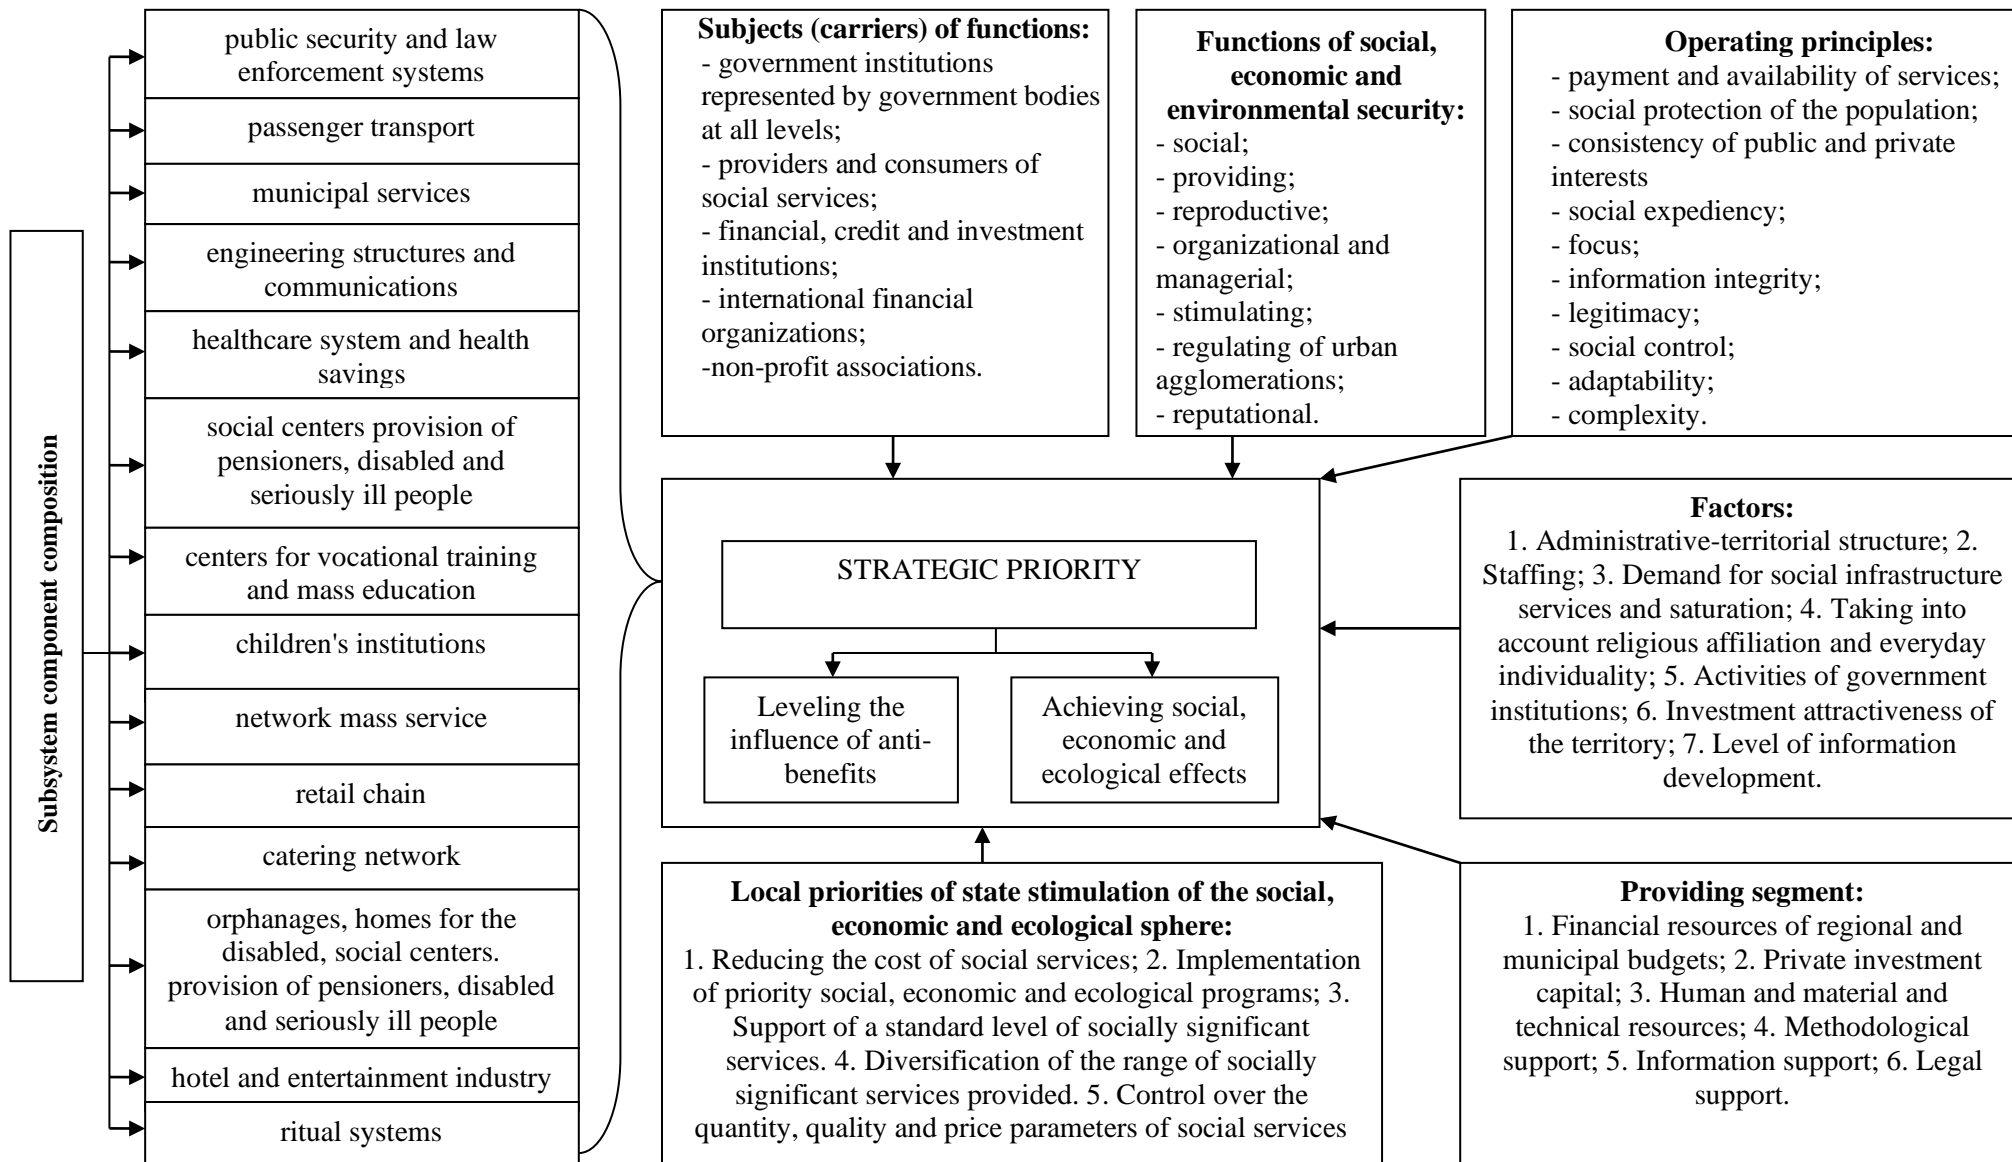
Subsystem component composition

public security and law enforcement systems

passenger transport

municipal services

engineering structures and communications

healthcare system and health savings

social centers provision of pensioners, disabled and seriously ill people

centers for vocational training and mass education

children's institutions

network mass service

retail chain

catering network

orphanages, homes for the disabled, social centers. provision of pensioners, disabled and seriously ill people

hotel and entertainment industry

ritual systems

**Subjects (carriers) of functions:**
- government institutions represented by government bodies at all levels;
- providers and consumers of social services;
- financial, credit and investment institutions;
- international financial organizations;
-non-profit associations.

**Functions of social, economic and environmental security:**
- social;
- providing;
- reproductive;
- organizational and managerial;
- stimulating;
- regulating of urban agglomerations;
- reputational.

**Operating principles:**
- payment and availability of services;
- social protection of the population;
- consistency of public and private interests
- social expediency;
- focus;
- information integrity;
- legitimacy;
- social control;
- adaptability;
- complexity.

STRATEGIC PRIORITY

Leveling the influence of anti-benefits

Achieving social, economic and ecological effects

**Factors:**
1. Administrative-territorial structure; 2. Staffing; 3. Demand for social infrastructure services and saturation; 4. Taking into account religious affiliation and everyday individuality; 5. Activities of government institutions; 6. Investment attractiveness of the territory; 7. Level of information development.

**Local priorities of state stimulation of the social, economic and ecological sphere:**
1. Reducing the cost of social services; 2. Implementation of priority social, economic and ecological programs; 3. Support of a standard level of socially significant services. 4. Diversification of the range of socially significant services provided. 5. Control over the quantity, quality and price parameters of social services

**Providing segment:**
1. Financial resources of regional and municipal budgets; 2. Private investment capital; 3. Human and material and technical resources; 4. Methodological support; 5. Information support; 6. Legal support.